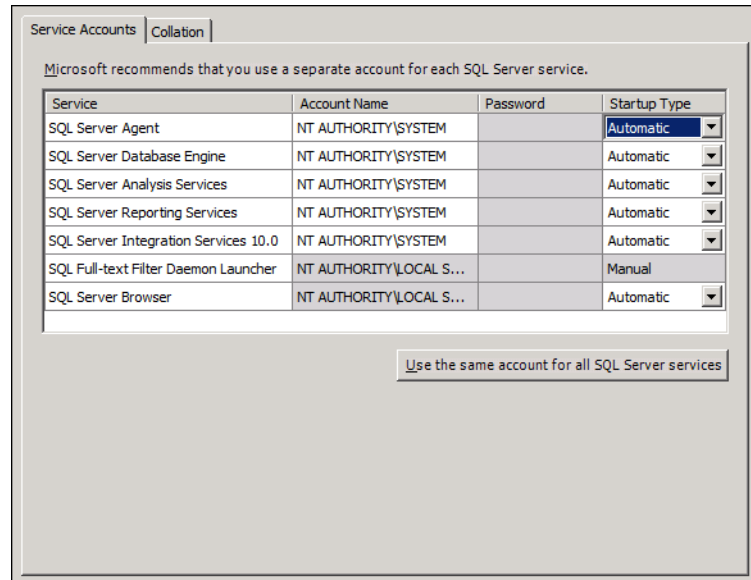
Service Accounts | Collation

Microsoft recommends that you use a separate account for each SQL Server service.

| Service | Account Name | Password | Startup Type |
|---|---|---|---|
| SQL Server Agent | NT AUTHORITY\SYSTEM | | Automatic |
| SQL Server Database Engine | NT AUTHORITY\SYSTEM | | Automatic |
| SQL Server Analysis Services | NT AUTHORITY\SYSTEM | | Automatic |
| SQL Server Reporting Services | NT AUTHORITY\SYSTEM | | Automatic |
| SQL Server Integration Services 10.0 | NT AUTHORITY\SYSTEM | | Automatic |
| SQL Full-text Filter Daemon Launcher | NT AUTHORITY\LOCAL S... | | Manual |
| SQL Server Browser | NT AUTHORITY\LOCAL S... | | Automatic |

Use the same account for all SQL Server services